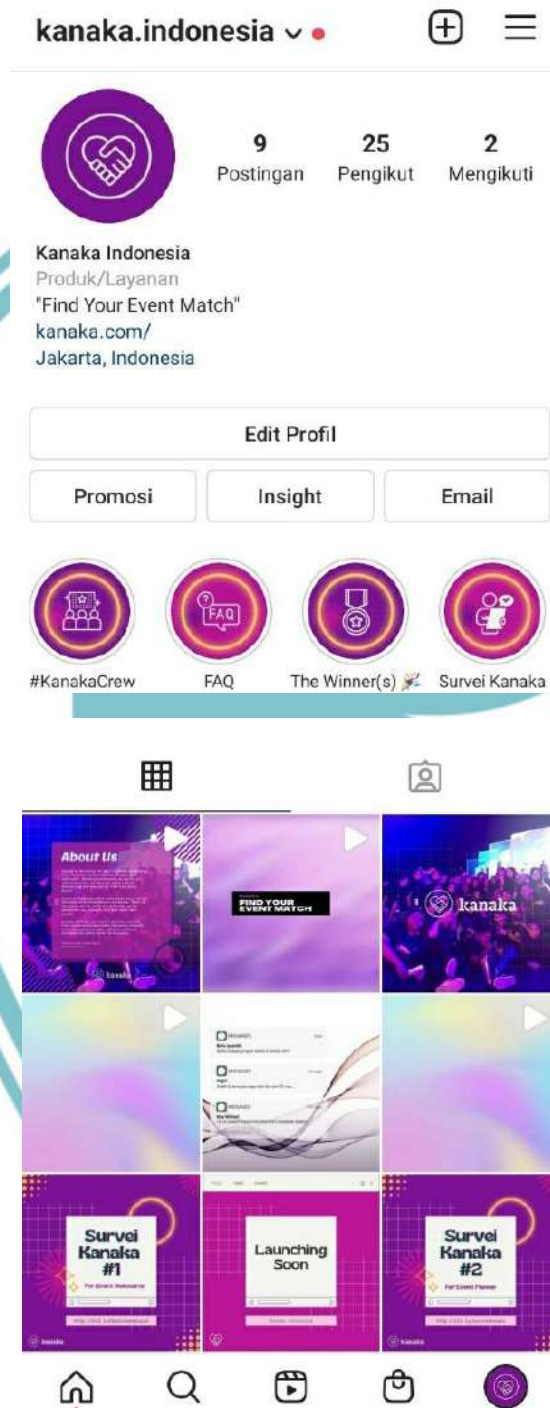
kanaka.indonesia

9
Postingan

25
Pengikut

2
Mengikuti

Kanaka Indonesia
Produk/Layanan
"Find Your Event Match"
kanaka.com/
Jakarta, Indonesia

Edit Profil

Promosi

Insight

Email

#KanakaCrew

FAQ

The Winner(s) 🎉

Survei Kanaka

About Us

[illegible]

FIND YOUR EVENT MATCH

kanaka

Survei Kanaka #1

Launching Soon

Survei Kanaka #2